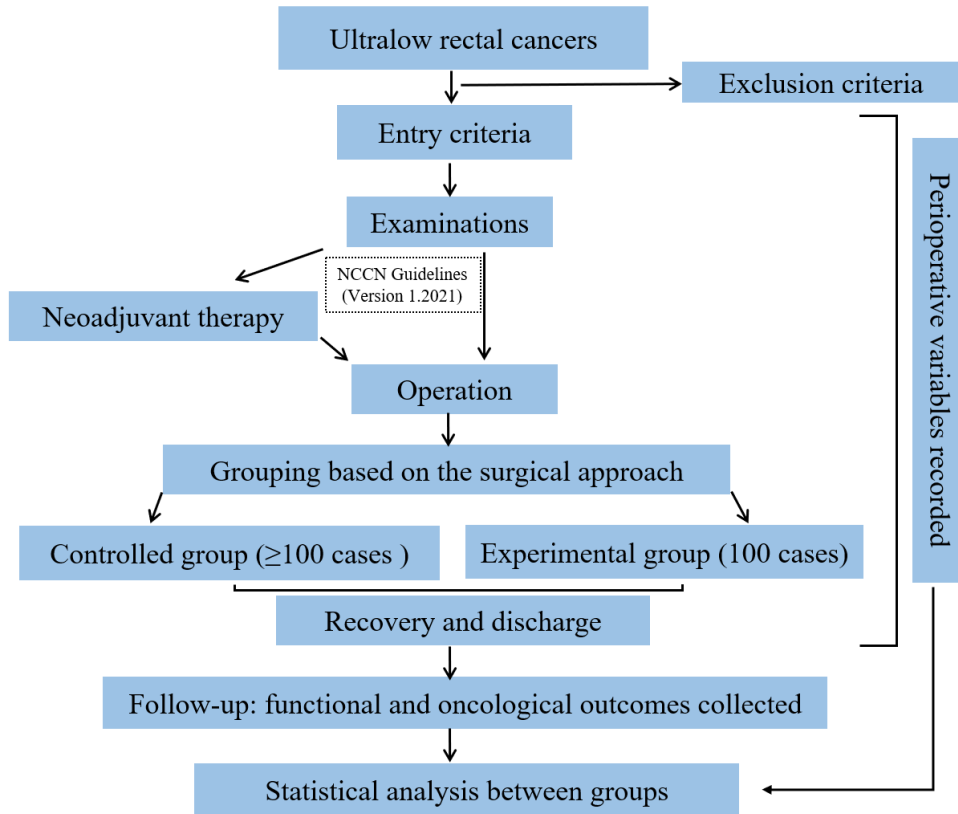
Ultralow rectal cancers

Exclusion criteria

Entry criteria

Examinations

NCCN Guidelines (Version 1.2021)

Neoadjuvant therapy

Operation

Grouping based on the surgical approach

Controlled group (≥100 cases )

Experimental group (100 cases)

Recovery and discharge

Follow-up: functional and oncological outcomes collected

Statistical analysis between groups

Perioperative variables recorded